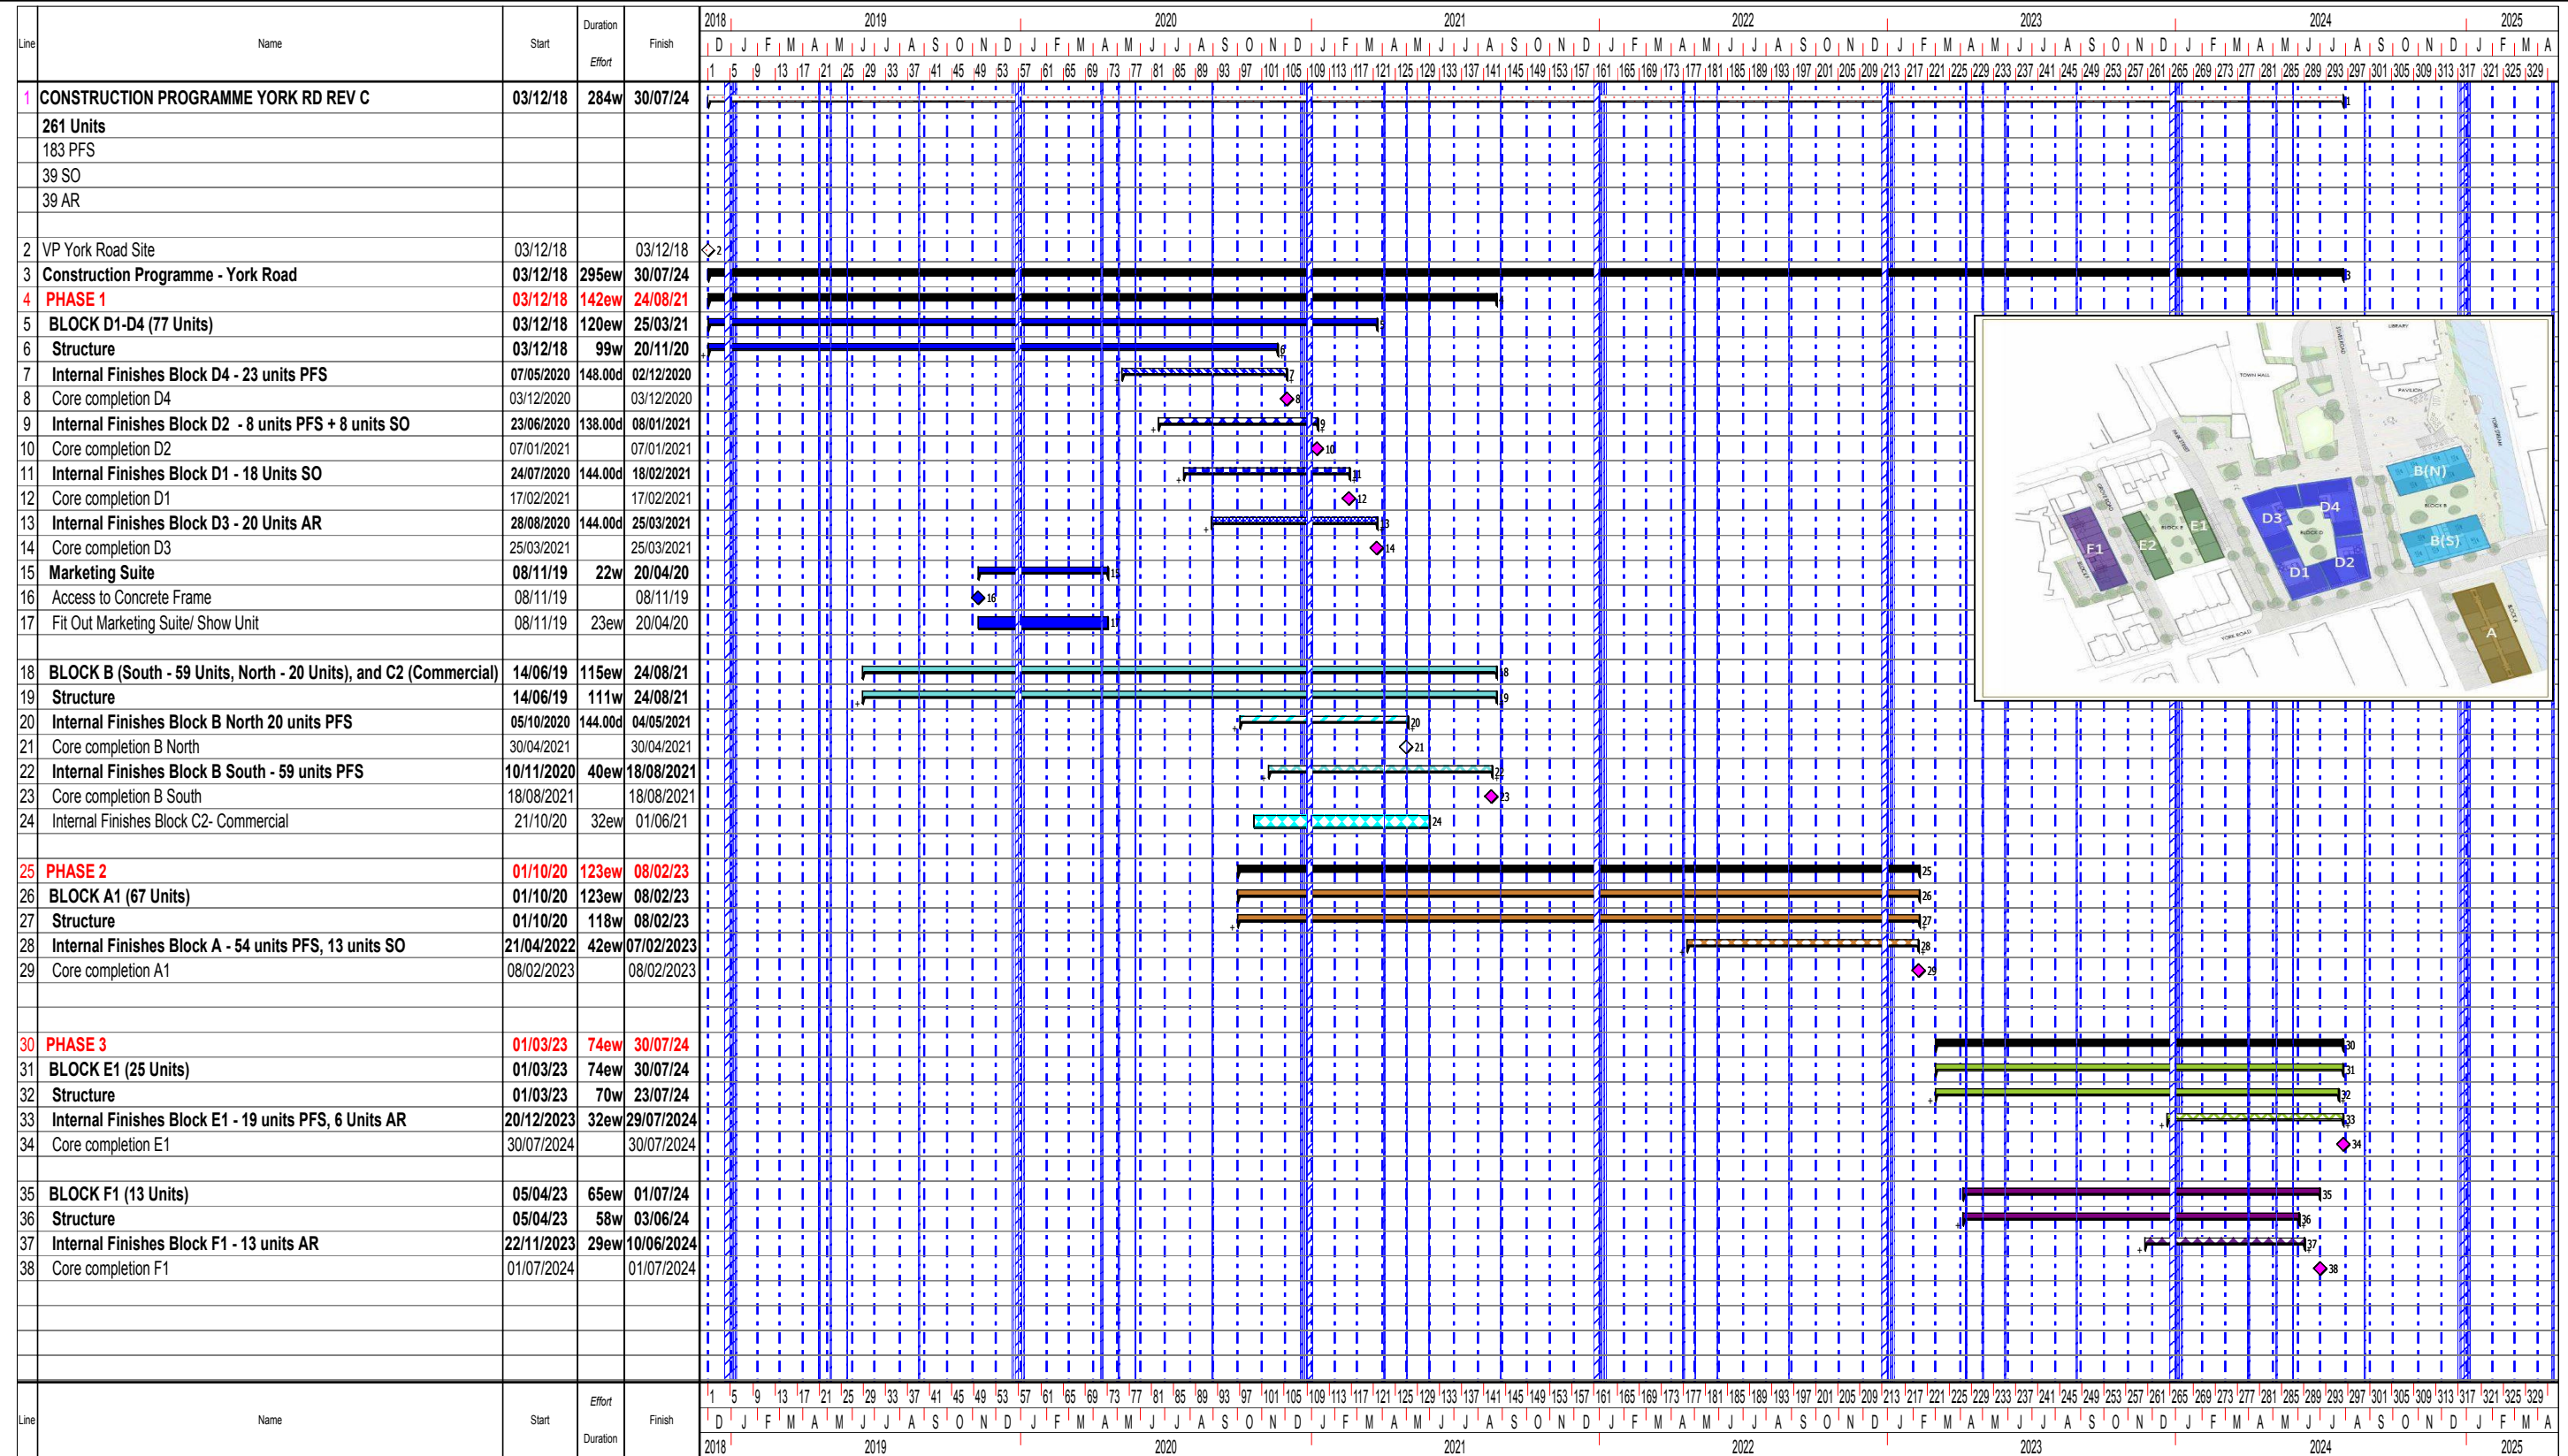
| Line | Name | Start | Duration / Effort | Finish |
|---|---|---|---|---|
| 1 | CONSTRUCTION PROGRAMME YORK RD REV C | 03/12/18 | 284w | 30/07/24 |
| | 261 Units | | | |
| | 183 PFS | | | |
| | 39 SO | | | |
| | 39 AR | | | |
| 2 | VP York Road Site | 03/12/18 | | 03/12/18 |
| 3 | Construction Programme - York Road | 03/12/18 | 295ew | 30/07/24 |
| 4 | PHASE 1 | 03/12/18 | 142ew | 24/08/21 |
| 5 | BLOCK D1-D4 (77 Units) | 03/12/18 | 120ew | 25/03/21 |
| 6 | Structure | 03/12/18 | 99w | 20/11/20 |
| 7 | Internal Finishes Block D4 - 23 units PFS | 07/05/2020 | 148.00d | 02/12/2020 |
| 8 | Core completion D4 | 03/12/2020 | | 03/12/2020 |
| 9 | Internal Finishes Block D2 - 8 units PFS + 8 units SO | 23/06/2020 | 138.00d | 08/01/2021 |
| 10 | Core completion D2 | 07/01/2021 | | 07/01/2021 |
| 11 | Internal Finishes Block D1 - 18 Units SO | 24/07/2020 | 144.00d | 18/02/2021 |
| 12 | Core completion D1 | 17/02/2021 | | 17/02/2021 |
| 13 | Internal Finishes Block D3 - 20 Units AR | 28/08/2020 | 144.00d | 25/03/2021 |
| 14 | Core completion D3 | 25/03/2021 | | 25/03/2021 |
| 15 | Marketing Suite | 08/11/19 | 22w | 20/04/20 |
| 16 | Access to Concrete Frame | 08/11/19 | | 08/11/19 |
| 17 | Fit Out Marketing Suite/ Show Unit | 08/11/19 | 23ew | 20/04/20 |
| 18 | BLOCK B (South - 59 Units, North - 20 Units), and C2 (Commercial) | 14/06/19 | 115ew | 24/08/21 |
| 19 | Structure | 14/06/19 | 111w | 24/08/21 |
| 20 | Internal Finishes Block B North 20 units PFS | 05/10/2020 | 144.00d | 04/05/2021 |
| 21 | Core completion B North | 30/04/2021 | | 30/04/2021 |
| 22 | Internal Finishes Block B South - 59 units PFS | 10/11/2020 | 40ew | 18/08/2021 |
| 23 | Core completion B South | 18/08/2021 | | 18/08/2021 |
| 24 | Internal Finishes Block C2- Commercial | 21/10/20 | 32ew | 01/06/21 |
| 25 | PHASE 2 | 01/10/20 | 123ew | 08/02/23 |
| 26 | BLOCK A1 (67 Units) | 01/10/20 | 123ew | 08/02/23 |
| 27 | Structure | 01/10/20 | 118w | 08/02/23 |
| 28 | Internal Finishes Block A - 54 units PFS, 13 units SO | 21/04/2022 | 42ew | 07/02/2023 |
| 29 | Core completion A1 | 08/02/2023 | | 08/02/2023 |
| 30 | PHASE 3 | 01/03/23 | 74ew | 30/07/24 |
| 31 | BLOCK E1 (25 Units) | 01/03/23 | 74ew | 30/07/24 |
| 32 | Structure | 01/03/23 | 70w | 23/07/24 |
| 33 | Internal Finishes Block E1 - 19 units PFS, 6 Units AR | 20/12/2023 | 32ew | 29/07/2024 |
| 34 | Core completion E1 | 30/07/2024 | | 30/07/2024 |
| 35 | BLOCK F1 (13 Units) | 05/04/23 | 65ew | 01/07/24 |
| 36 | Structure | 05/04/23 | 58w | 03/06/24 |
| 37 | Internal Finishes Block F1 - 13 units AR | 22/11/2023 | 29ew | 10/06/2024 |
| 38 | Core completion F1 | 01/07/2024 | | 01/07/2024 |

2018 2019 2020 2021 2022 2023 2024 2025
D J F M A M J J A S O N D J F M A M J J A S O N D J F M A M J J A S O N D J F M A M J J A S O N D J F M A M J J A S O N D J F M A M J J A S O N D J F M A M J J A S O N D J F M A
1 5 9 13 17 21 25 29 33 37 41 45 49 53 57 61 65 69 73 77 81 85 89 93 97 101 105 109 113 117 121 125 129 133 137 141 145 149 153 157 161 165 169 173 177 181 185 189 193 197 201 205 209 213 217 221 225 229 233 237 241 245 249 253 257 261 265 269 273 277 281 285 289 293 297 301 305 309 313 317 321 325 329

TOWN HALL
LIBRARY
PAVILION
YORK ROAD
B(N)
B(S)
D3
D4
D1
D2
E1
E2
F1
A